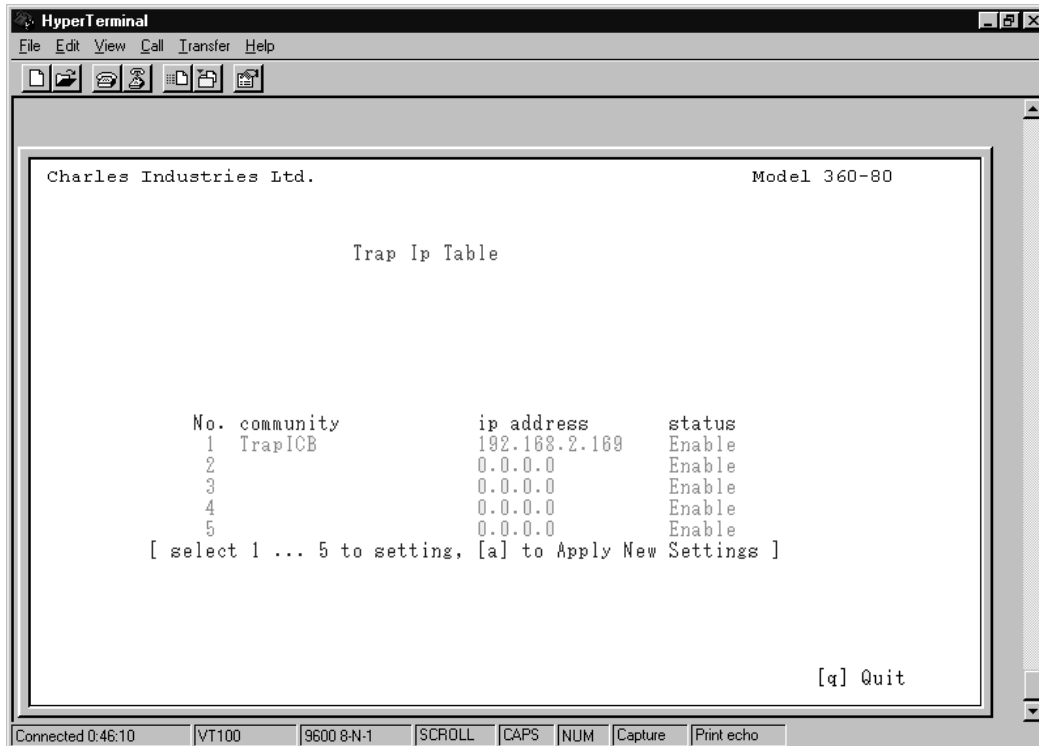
HyperTerminal

File Edit View Call Transfer Help

Charles Industries Ltd.

Model 360-80

Trap Ip Table

| No. | community | ip address | status |
|---|---|---|---|
| 1 | TrapICB | 192.168.2.169 | Enable |
| 2 | | 0.0.0.0 | Enable |
| 3 | | 0.0.0.0 | Enable |
| 4 | | 0.0.0.0 | Enable |
| 5 | | 0.0.0.0 | Enable |

[ select 1 ... 5 to setting, [a] to Apply New Settings ]

[q] Quit

Connected 0:46:10 VT100 9600 8-N-1 SCROLL CAPS NUM Capture Print echo